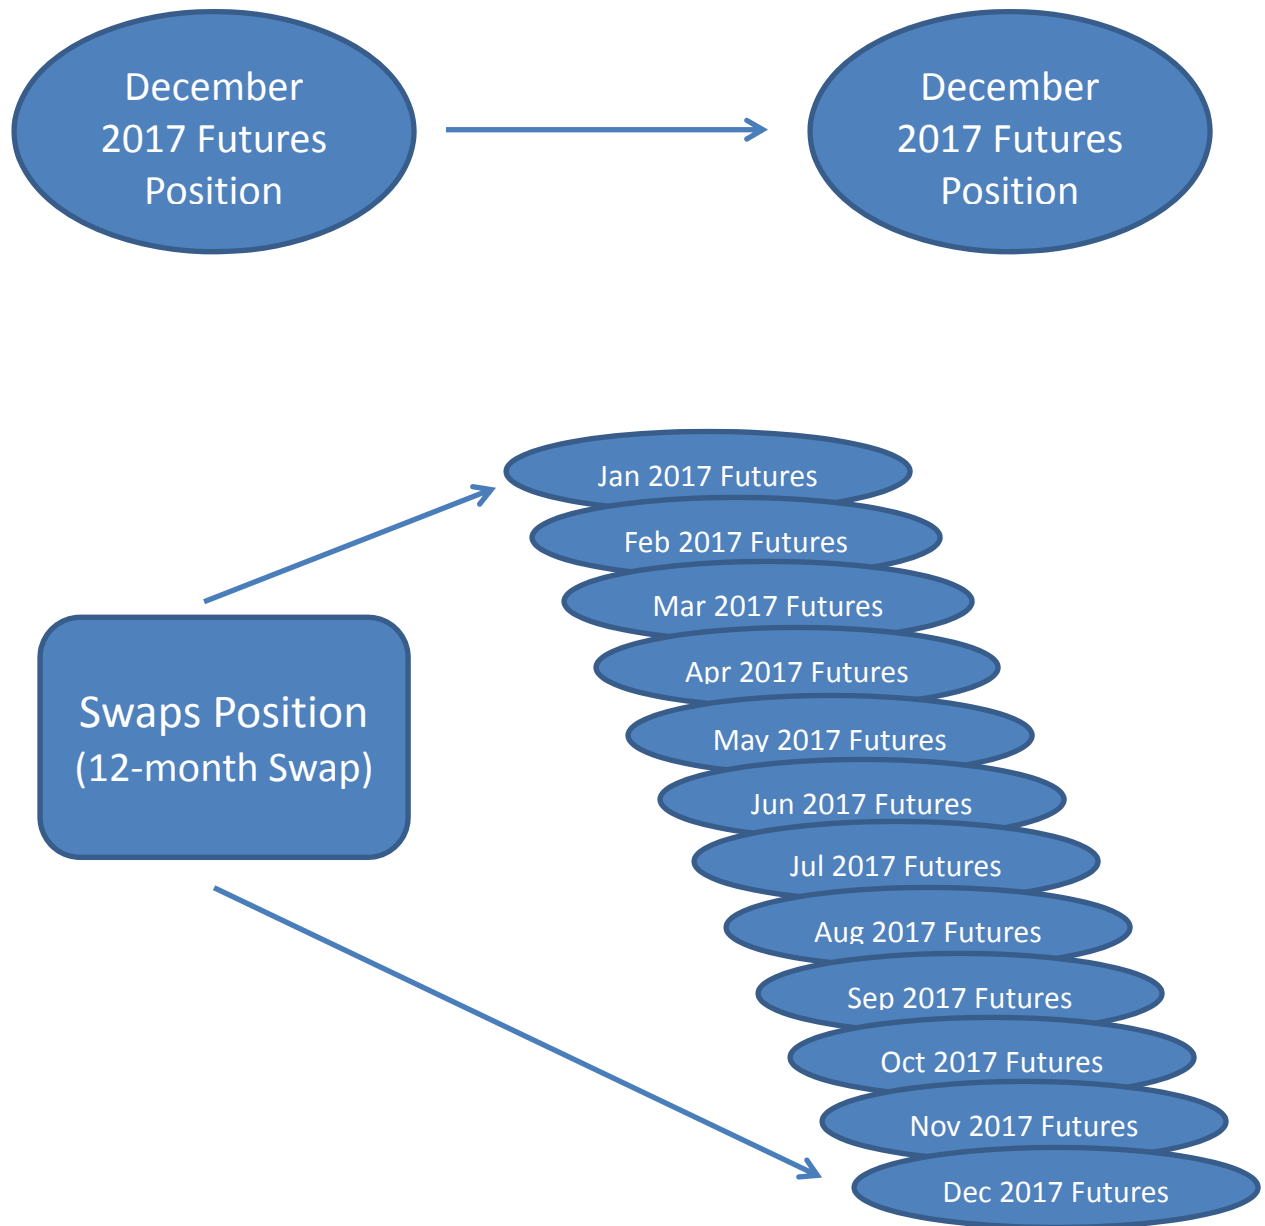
December 2017 Futures Position

December 2017 Futures Position

Swaps Position (12-month Swap)

Jan 2017 Futures
Feb 2017 Futures
Mar 2017 Futures
Apr 2017 Futures
May 2017 Futures
Jun 2017 Futures
Jul 2017 Futures
Aug 2017 Futures
Sep 2017 Futures
Oct 2017 Futures
Nov 2017 Futures
Dec 2017 Futures